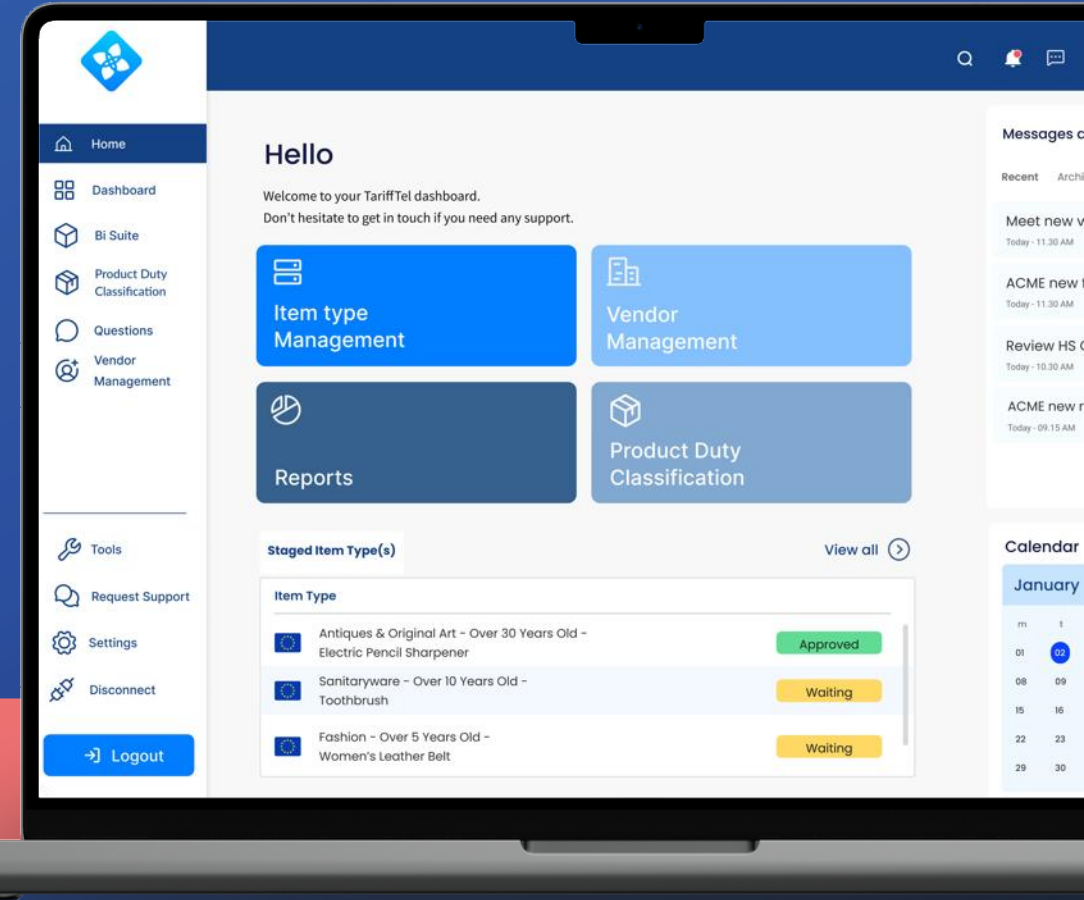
Home
Dashboard
Bi Suite
Product Duty Classification
Questions
Vendor Management

Tools
Request Support
Settings
Disconnect

Logout

Hello
Welcome to your TariffTel dashboard.
Don't hesitate to get in touch if you need any support.

Item type Management
Vendor Management
Reports
Product Duty Classification

Staged Item Type(s)
View all

| Item Type | |
|---|---|
| Antiques & Original Art - Over 30 Years Old - Electric Pencil Sharpener | Approved |
| Sanitaryware - Over 10 Years Old - Toothbrush | Waiting |
| Fashion - Over 5 Years Old - Women's Leather Belt | Waiting |

Messages c
Recent Archi
Meet new v
Today - 11.30 AM
ACME new
Today - 11.30 AM
Review HS
Today - 10.30 AM
ACME new r
Today - 09.15 AM

Calendar
January
m t
01 02
08 09
15 16
22 23
29 30